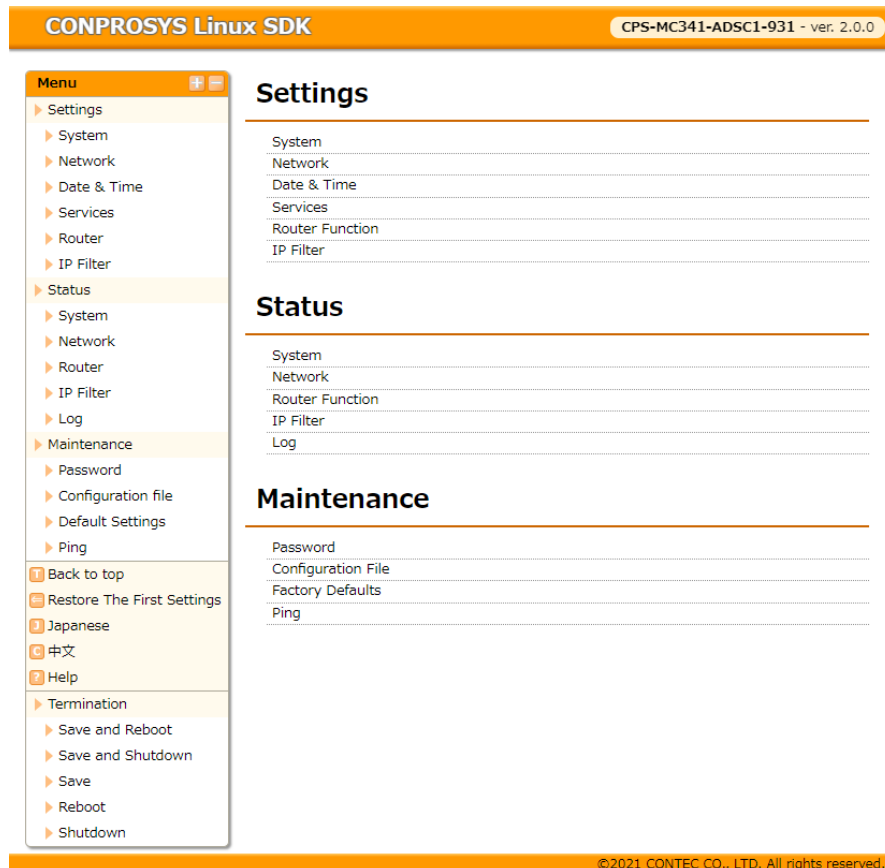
CONPROSYS Linux SDK

CPS-MC341-ADSC1-931 - ver. 2.0.0

Menu
Settings
System
Network
Date & Time
Services
Router
IP Filter
Status
System
Network
Router
IP Filter
Log
Maintenance
Password
Configuration file
Default Settings
Ping
T Back to top
Restore The First Settings
J Japanese
C 中文
? Help
Termination
Save and Reboot
Save and Shutdown
Save
Reboot
Shutdown

Settings

System
Network
Date & Time
Services
Router Function
IP Filter

Status

System
Network
Router Function
IP Filter
Log

Maintenance

Password
Configuration File
Factory Defaults
Ping

©2021 CONTEC CO., LTD. All rights reserved.